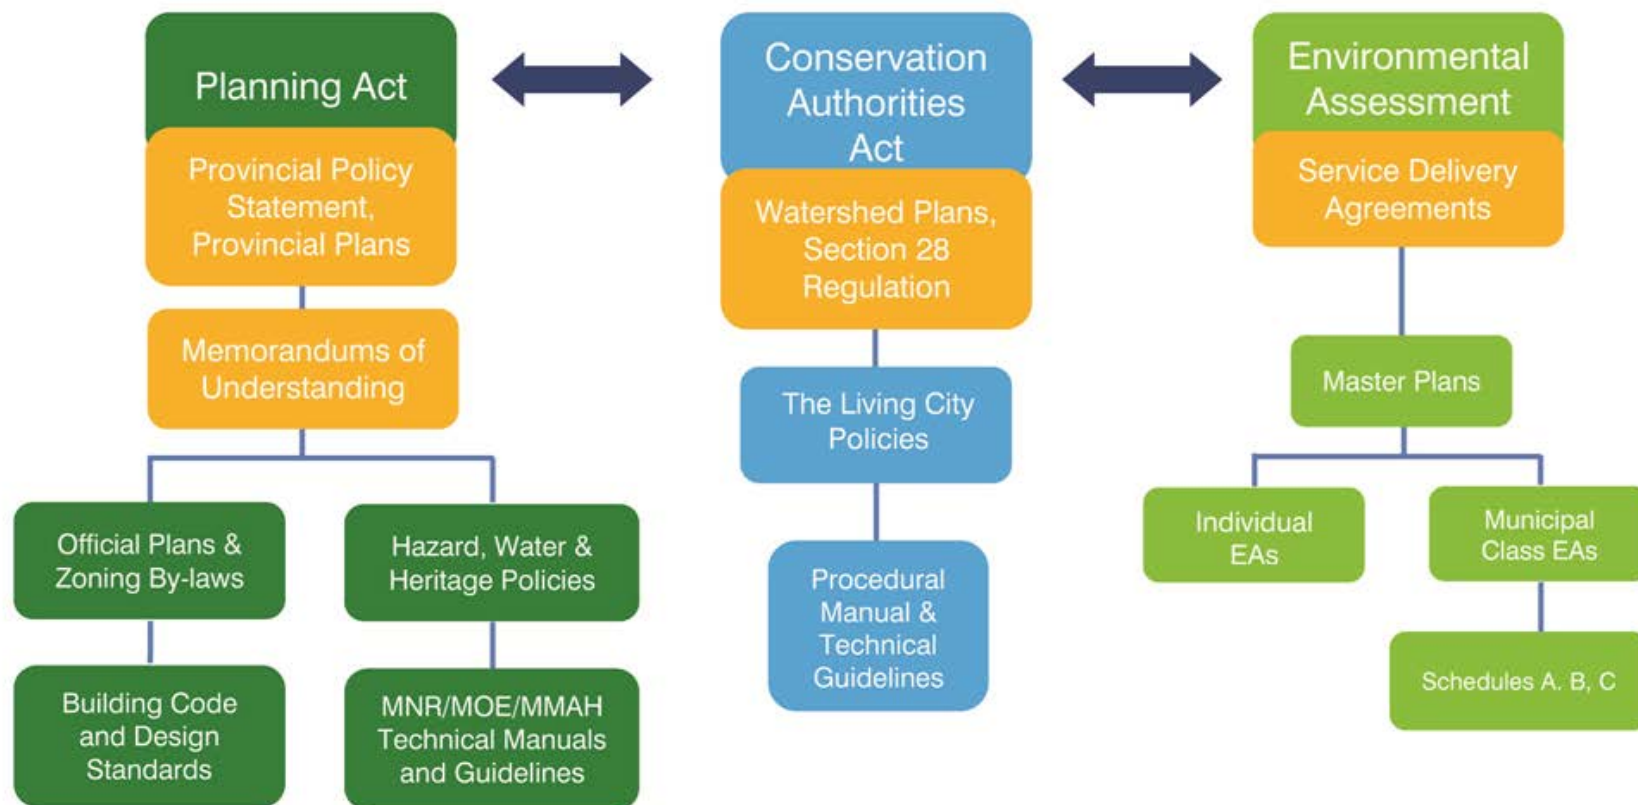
Planning Act

Provincial Policy Statement, Provincial Plans

Memorandums of Understanding

Official Plans & Zoning By-laws

Hazard, Water & Heritage Policies

Building Code and Design Standards

MNR/MOE/MMAH Technical Manuals and Guidelines

Conservation Authorities Act

Watershed Plans, Section 28 Regulation

The Living City Policies

Procedural Manual & Technical Guidelines

Environmental Assessment

Service Delivery Agreements

Master Plans

Individual EAs

Municipal Class EAs

Schedules A. B, C